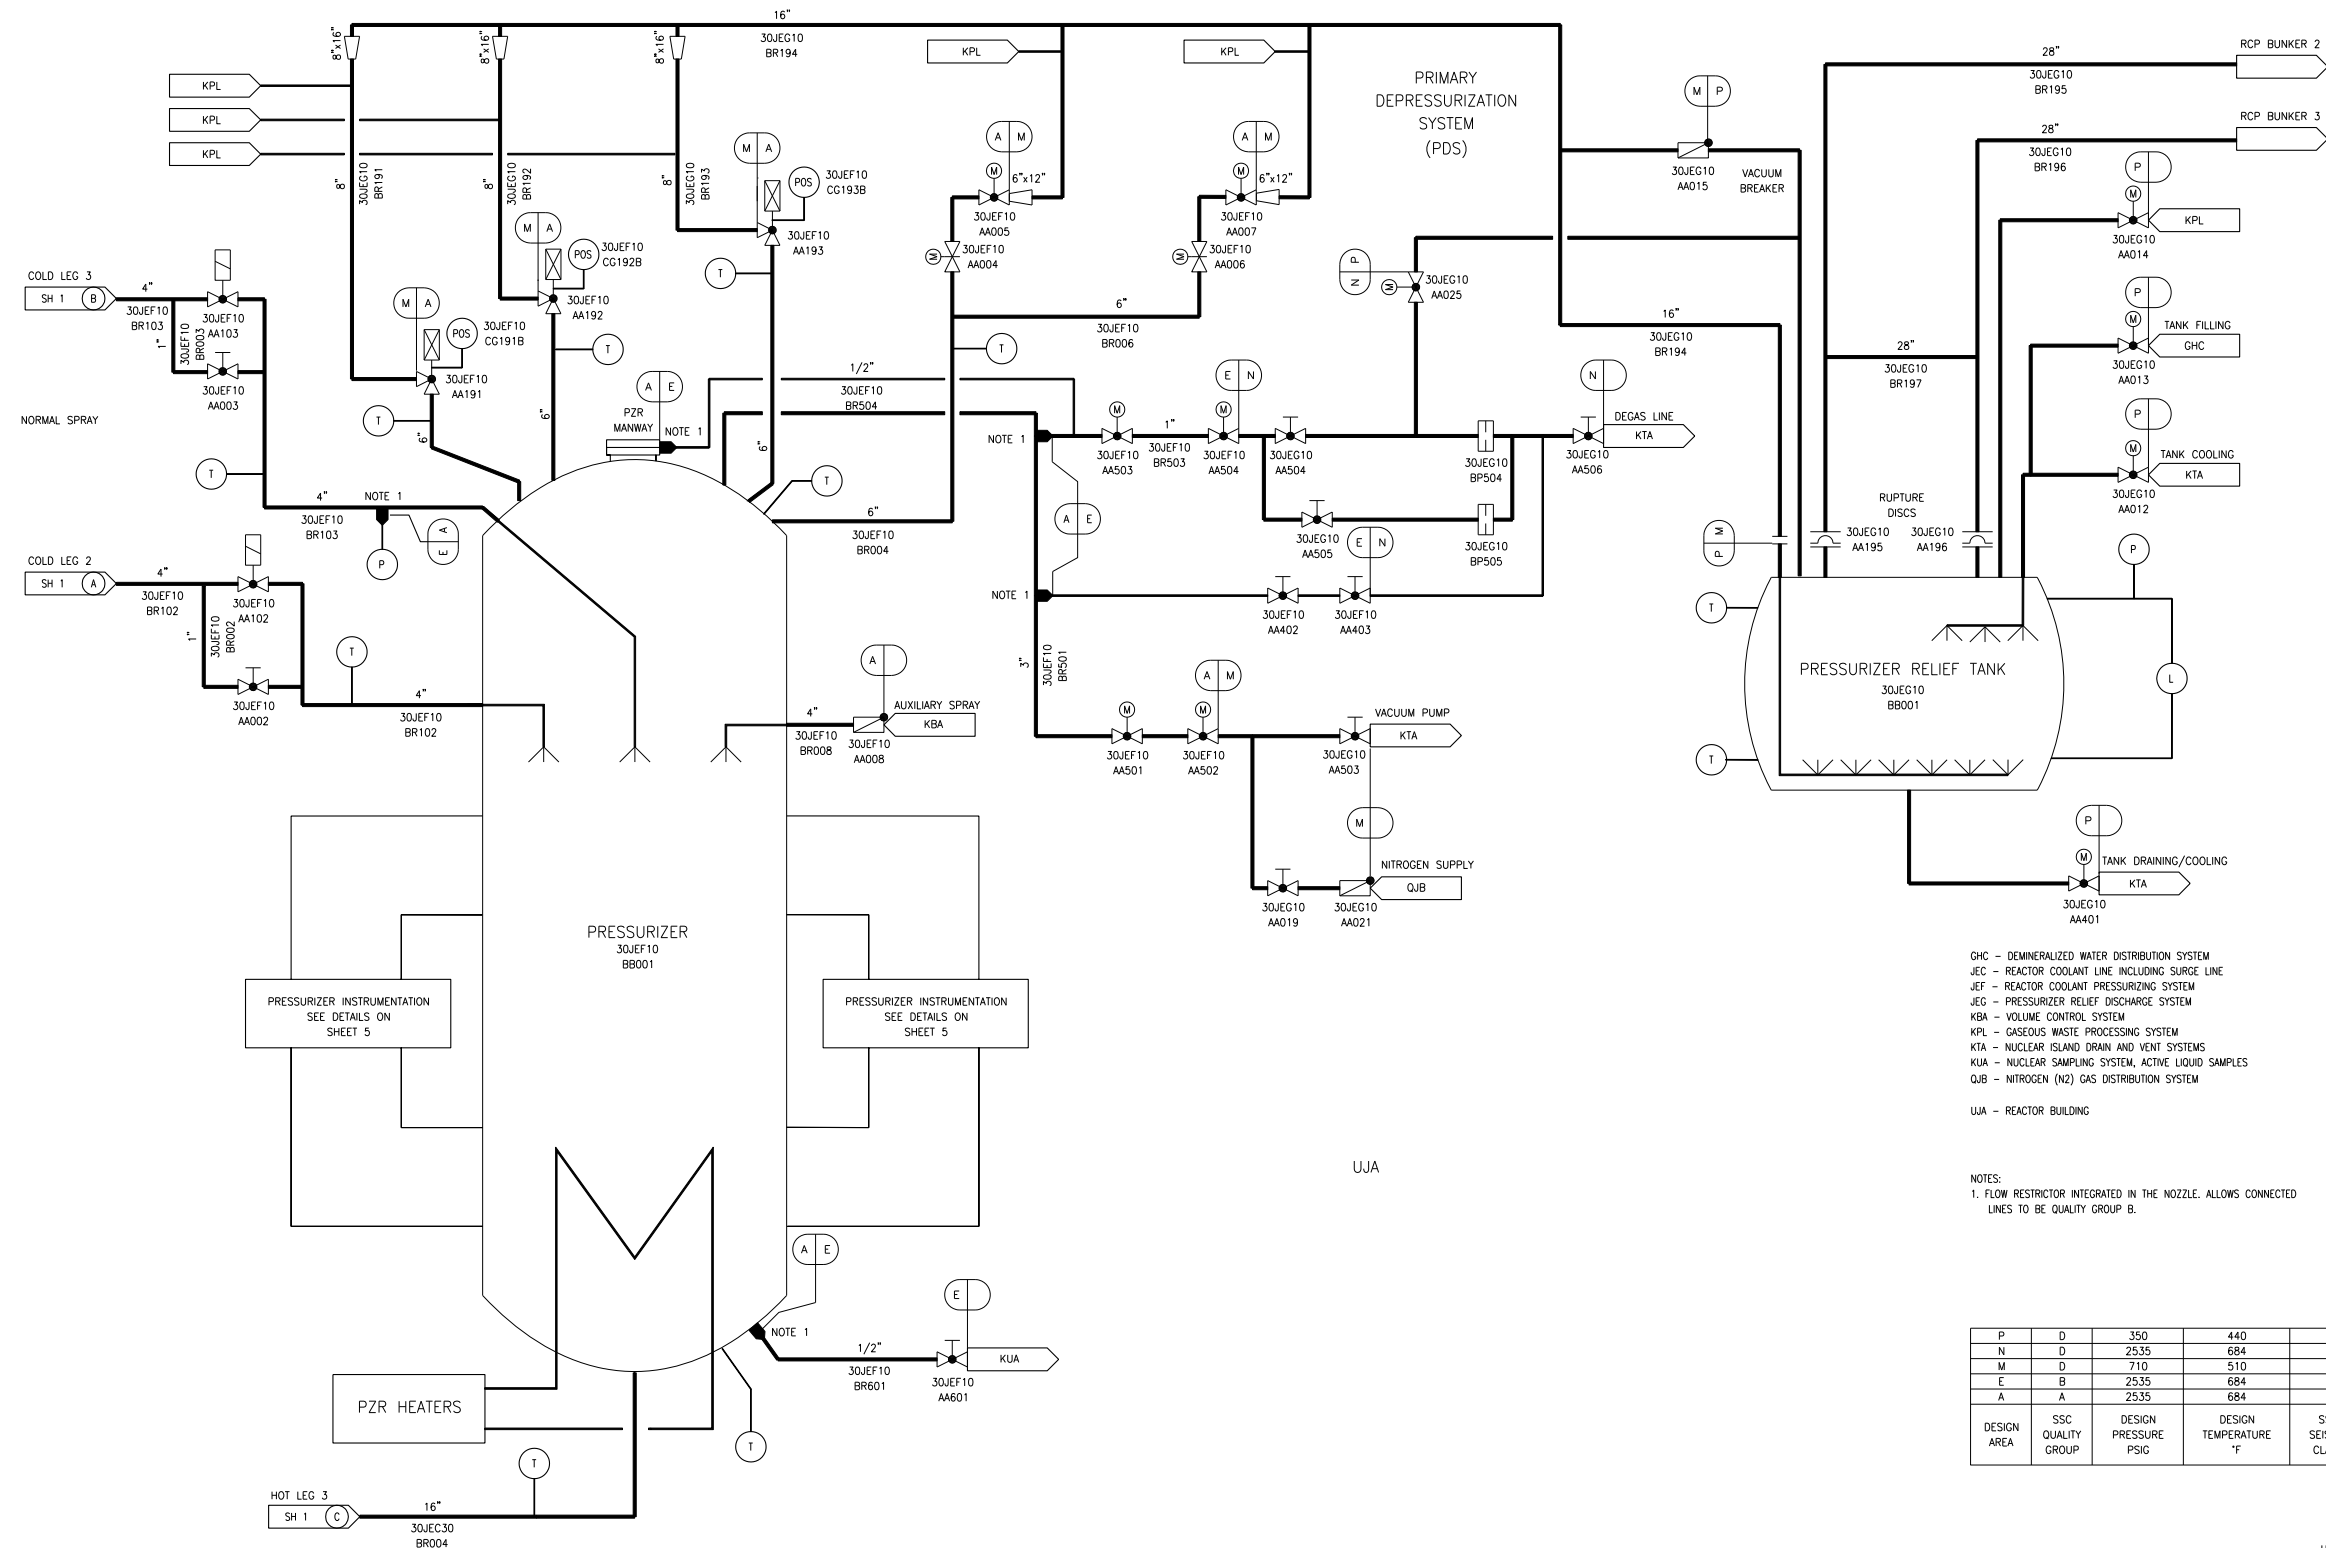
16"
30JEG10
BR194

8"x16"
8"x16"
8"x16"

KPL
KPL
KPL
KPL
KPL

PRIMARY
DEPRESSURIZATION
SYSTEM
(PDS)

M P
30JEG10
AA015
VACUUM
BREAKER

28"
30JEG10
BR195
RCP BUNKER 2

28"
30JEG10
BR196
RCP BUNKER 3

8"
30JEG10
BR191
8"
30JEG10
BR192
8"
30JEG10
BR193

M A
POS
30JEF10
CG193B
30JEF10
AA193

M A
POS
30JEF10
CG192B
30JEF10
AA192

A M
6"x12"
30JEF10
AA005
30JEF10
AA004

A M
6"x12"
30JEF10
AA007
30JEF10
AA006

6"
30JEF10
BR006

N P
30JEG10
AA025

P
30JEG10
AA014
KPL

COLD LEG 3
SH 1 B
4"
30JEF10
BR103
1"
30JEF10
BR003
30JEF10
AA103
30JEF10
AA003

M A
POS
30JEF10
CG191B
30JEF10
AA191

T
T
T
T

NORMAL SPRAY

6"
6"
6"

A E
PZR
MANWAY
NOTE 1

1/2"
30JEF10
BR504

T

16"
30JEG10
BR194

P
TANK FILLING
GHC
30JEG10
AA013

28"
30JEG10
BR197

NOTE 1
1"
30JEF10
AA503
30JEF10
BR503
E N
30JEF10
AA504
30JEG10
AA504
30JEG10
BP504

N
DEGAS LINE
KTA
30JEG10
AA506

P
TANK COOLING
KTA
30JEG10
AA012

4"
NOTE 1
30JEF10
BR103
P
E A

A E
6"
30JEF10
BR004

30JEG10
AA505
E N
30JEG10
BP505

RUPTURE
DISCS
30JEG10
AA195
30JEG10
AA196

P M

P

COLD LEG 2
SH 1 A
4"
30JEF10
BR102
1"
30JEF10
BR002
30JEF10
AA102

NOTE 1
30JEF10
AA402
30JEF10
AA403

T
T

PRESSURIZER RELIEF TANK
30JEG10
BB001

L

T
4"
30JEF10
AA002
30JEF10
BR102

A
AUXILIARY SPRAY
4"
KBA
30JEF10
BR008
30JEF10
AA008

3"
30JEF10
BR501

A M
VACUUM PUMP
KTA
30JEF10
AA501
30JEF10
AA502
30JEG10
AA503

M
NITROGEN SUPPLY
QJB
30JEG10
AA019
30JEG10
AA021

P
TANK DRAINING/COOLING
KTA
30JEG10
AA401

PRESSURIZER
30JEF10
BB001

PRESSURIZER INSTRUMENTATION
SEE DETAILS ON
SHEET 5

PRESSURIZER INSTRUMENTATION
SEE DETAILS ON
SHEET 5

GHC – DEMINERALIZED WATER DISTRIBUTION SYSTEM
JEC – REACTOR COOLANT LINE INCLUDING SURGE LINE
JEF – REACTOR COOLANT PRESSURIZING SYSTEM
JEG – PRESSURIZER RELIEF DISCHARGE SYSTEM
KBA – VOLUME CONTROL SYSTEM
KPL – GASEOUS WASTE PROCESSING SYSTEM
KTA – NUCLEAR ISLAND DRAIN AND VENT SYSTEMS
KUA – NUCLEAR SAMPLING SYSTEM, ACTIVE LIQUID SAMPLES
QJB – NITROGEN (N2) GAS DISTRIBUTION SYSTEM

UJA – REACTOR BUILDING

UJA

NOTES:
1. FLOW RESTRICTOR INTEGRATED IN THE NOZZLE. ALLOWS CONNECTED LINES TO BE QUALITY GROUP B.

A E
E
NOTE 1
1/2"
30JEF10
BR601
30JEF10
AA601
KUA

PZR HEATERS

T
T

HOT LEG 3
SH 1 C
16"
30JEC30
BR004

| P | D | 350 | 440 | |
|---|---|---|---|---|
| N | D | 2535 | 684 | |
| M | D | 710 | 510 | |
| E | B | 2535 | 684 | |
| A | A | 2535 | 684 | |
| DESIGN AREA | SSC QUALITY GROUP | DESIGN PRESSURE PSIG | DESIGN TEMPERATURE °F | S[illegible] SEIS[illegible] CL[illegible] |